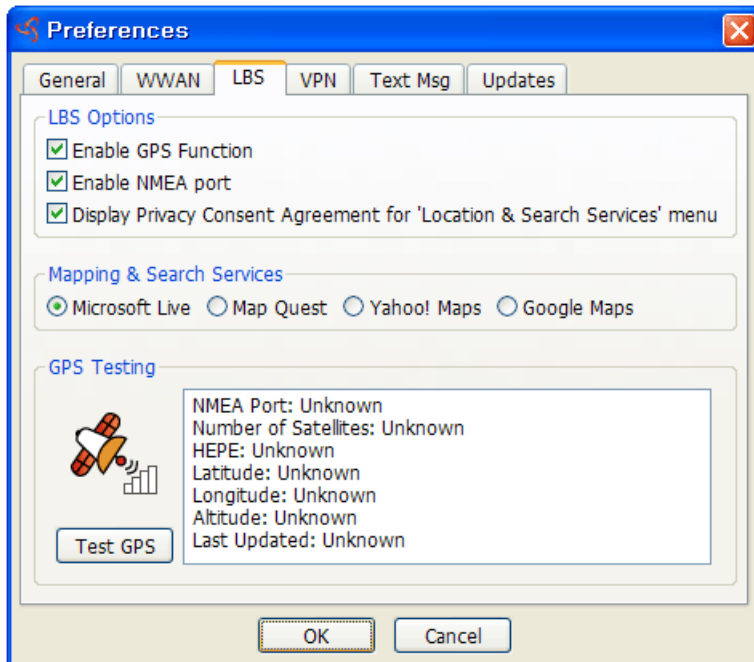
Preferences

General | WWAN | LBS | VPN | Text Msg | Updates

LBS Options
Enable GPS Function
Enable NMEA port
Display Privacy Consent Agreement for 'Location & Search Services' menu

Mapping & Search Services
Microsoft Live
Map Quest
Yahoo! Maps
Google Maps

GPS Testing
NMEA Port: Unknown
Number of Satellites: Unknown
HEPE: Unknown
Latitude: Unknown
Longitude: Unknown
Altitude: Unknown
Last Updated: Unknown

Test GPS

OK
Cancel